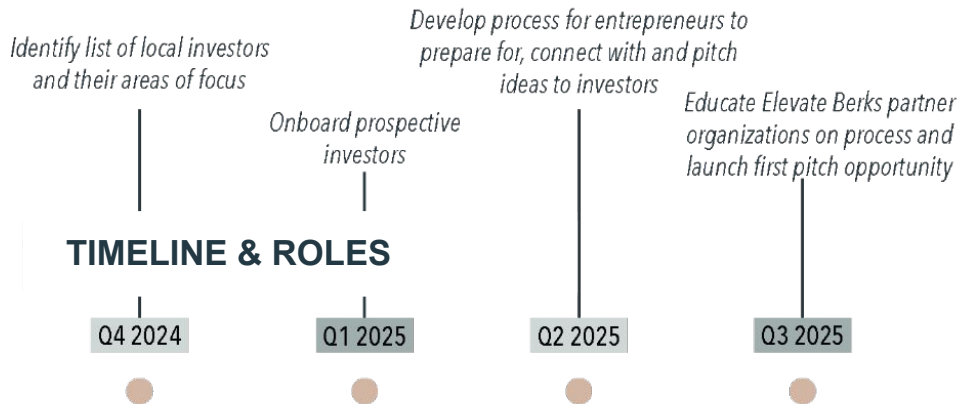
Identify list of local investors and their areas of focus

Onboard prospective investors

Develop process for entrepreneurs to prepare for, connect with and pitch ideas to investors

Educate Elevate Berks partner organizations on process and launch first pitch opportunity

TIMELINE & ROLES

Q4 2024

Q1 2025

Q2 2025

Q3 2025